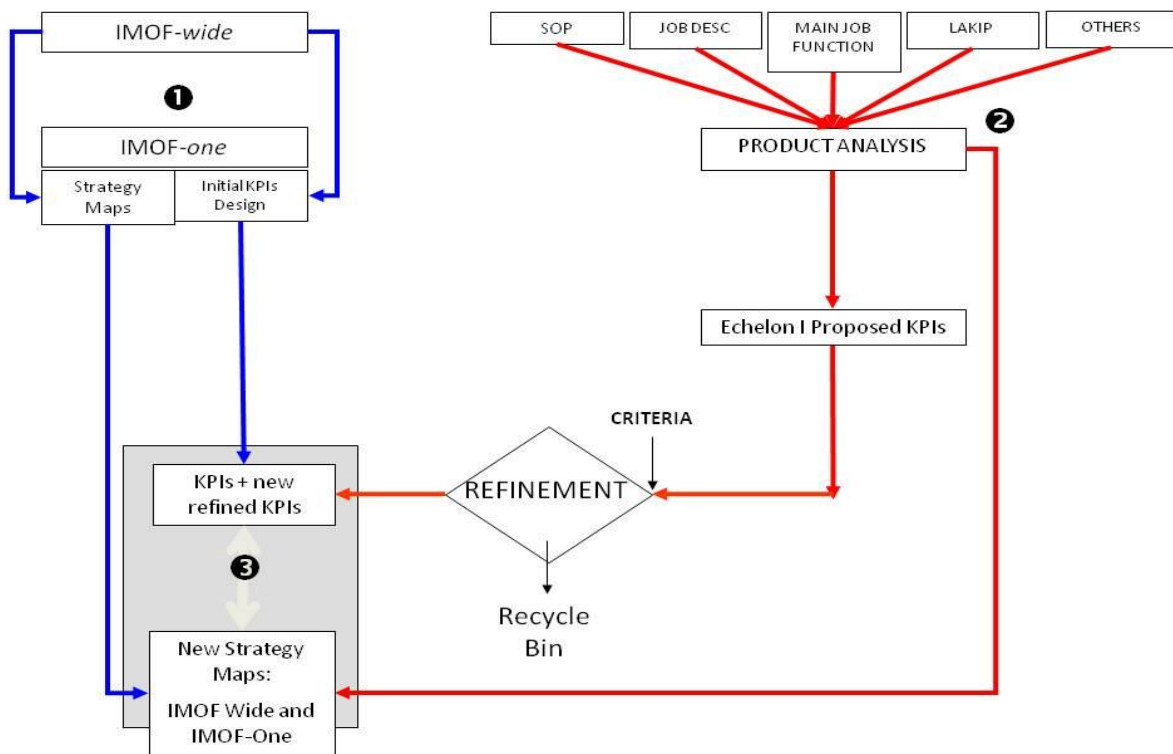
IMOF-*wide*

SOP

JOB DESC

MAIN JOB FUNCTION

LAKIP

OTHERS

❶

IMOF-*one*

Strategy Maps

Initial KPIs Design

PRODUCT ANALYSIS

❷

Echelon I Proposed KPIs

CRITERIA

KPIs + new refined KPIs

REFINEMENT

❸

Recycle Bin

New Strategy Maps:

IMOF Wide and IMOF-One